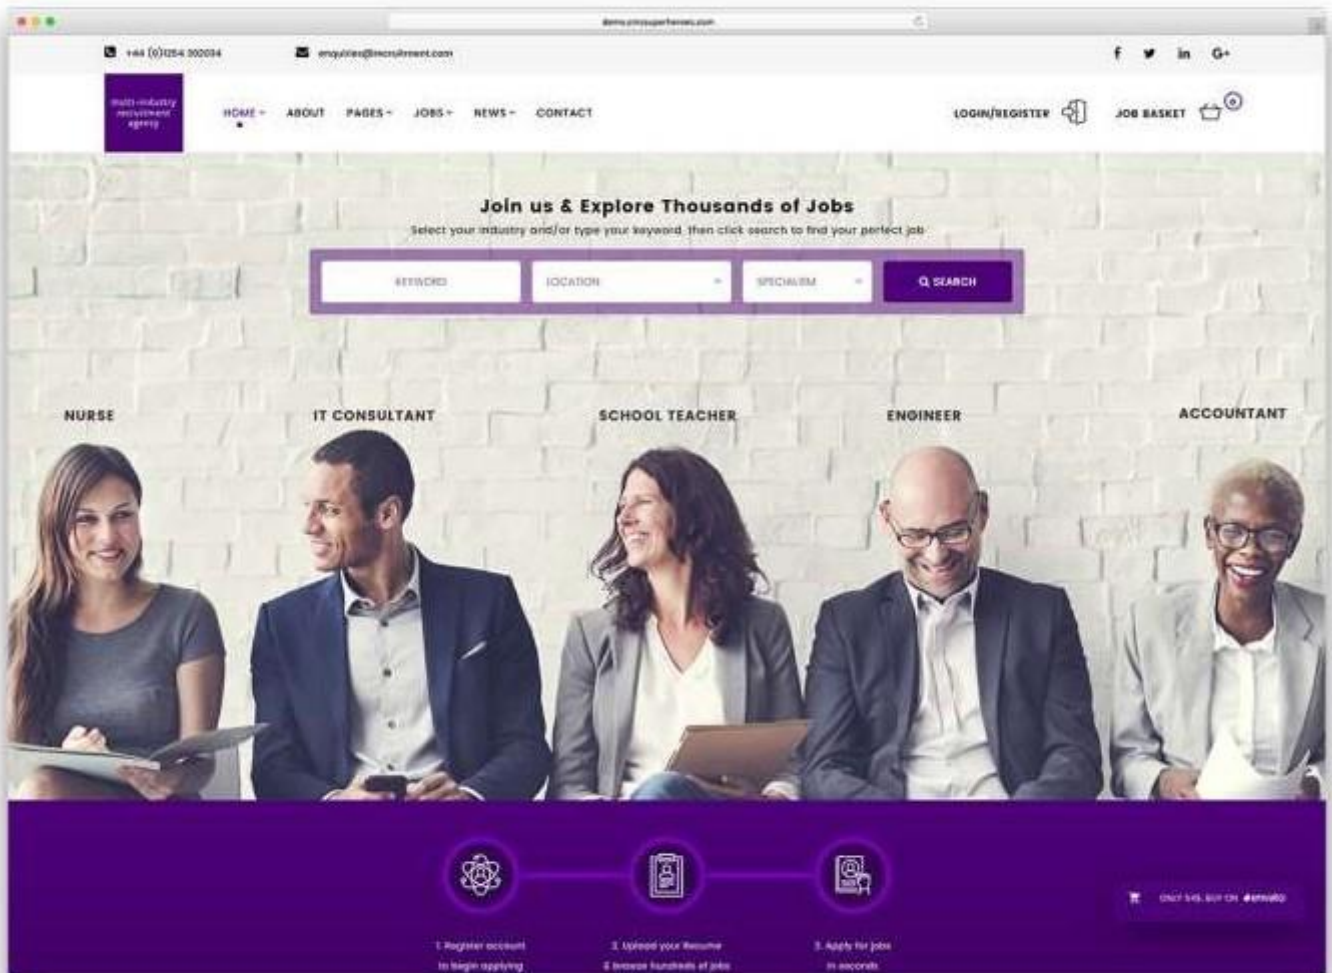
demo.cmssuperheroes.com

+44 (0)1254 202034
enquiries@recruitment.com

f
in
G+

multi-industry recruitment agency

HOME
ABOUT
PAGES
JOBS
NEWS
CONTACT

LOGIN/REGISTER
JOB BASKET
0

Join us & Explore Thousands of Jobs

Select your industry and/or type your keyword, then click search to find your perfect job

KEYWORD
LOCATION
SPECIALISM
SEARCH

NURSE
IT CONSULTANT
SCHOOL TEACHER
ENGINEER
ACCOUNTANT

1. Register account to begin applying
2. Upload your Resume & browse hundreds of jobs
3. Apply for jobs in seconds

ONLY $45. BUY ON envato